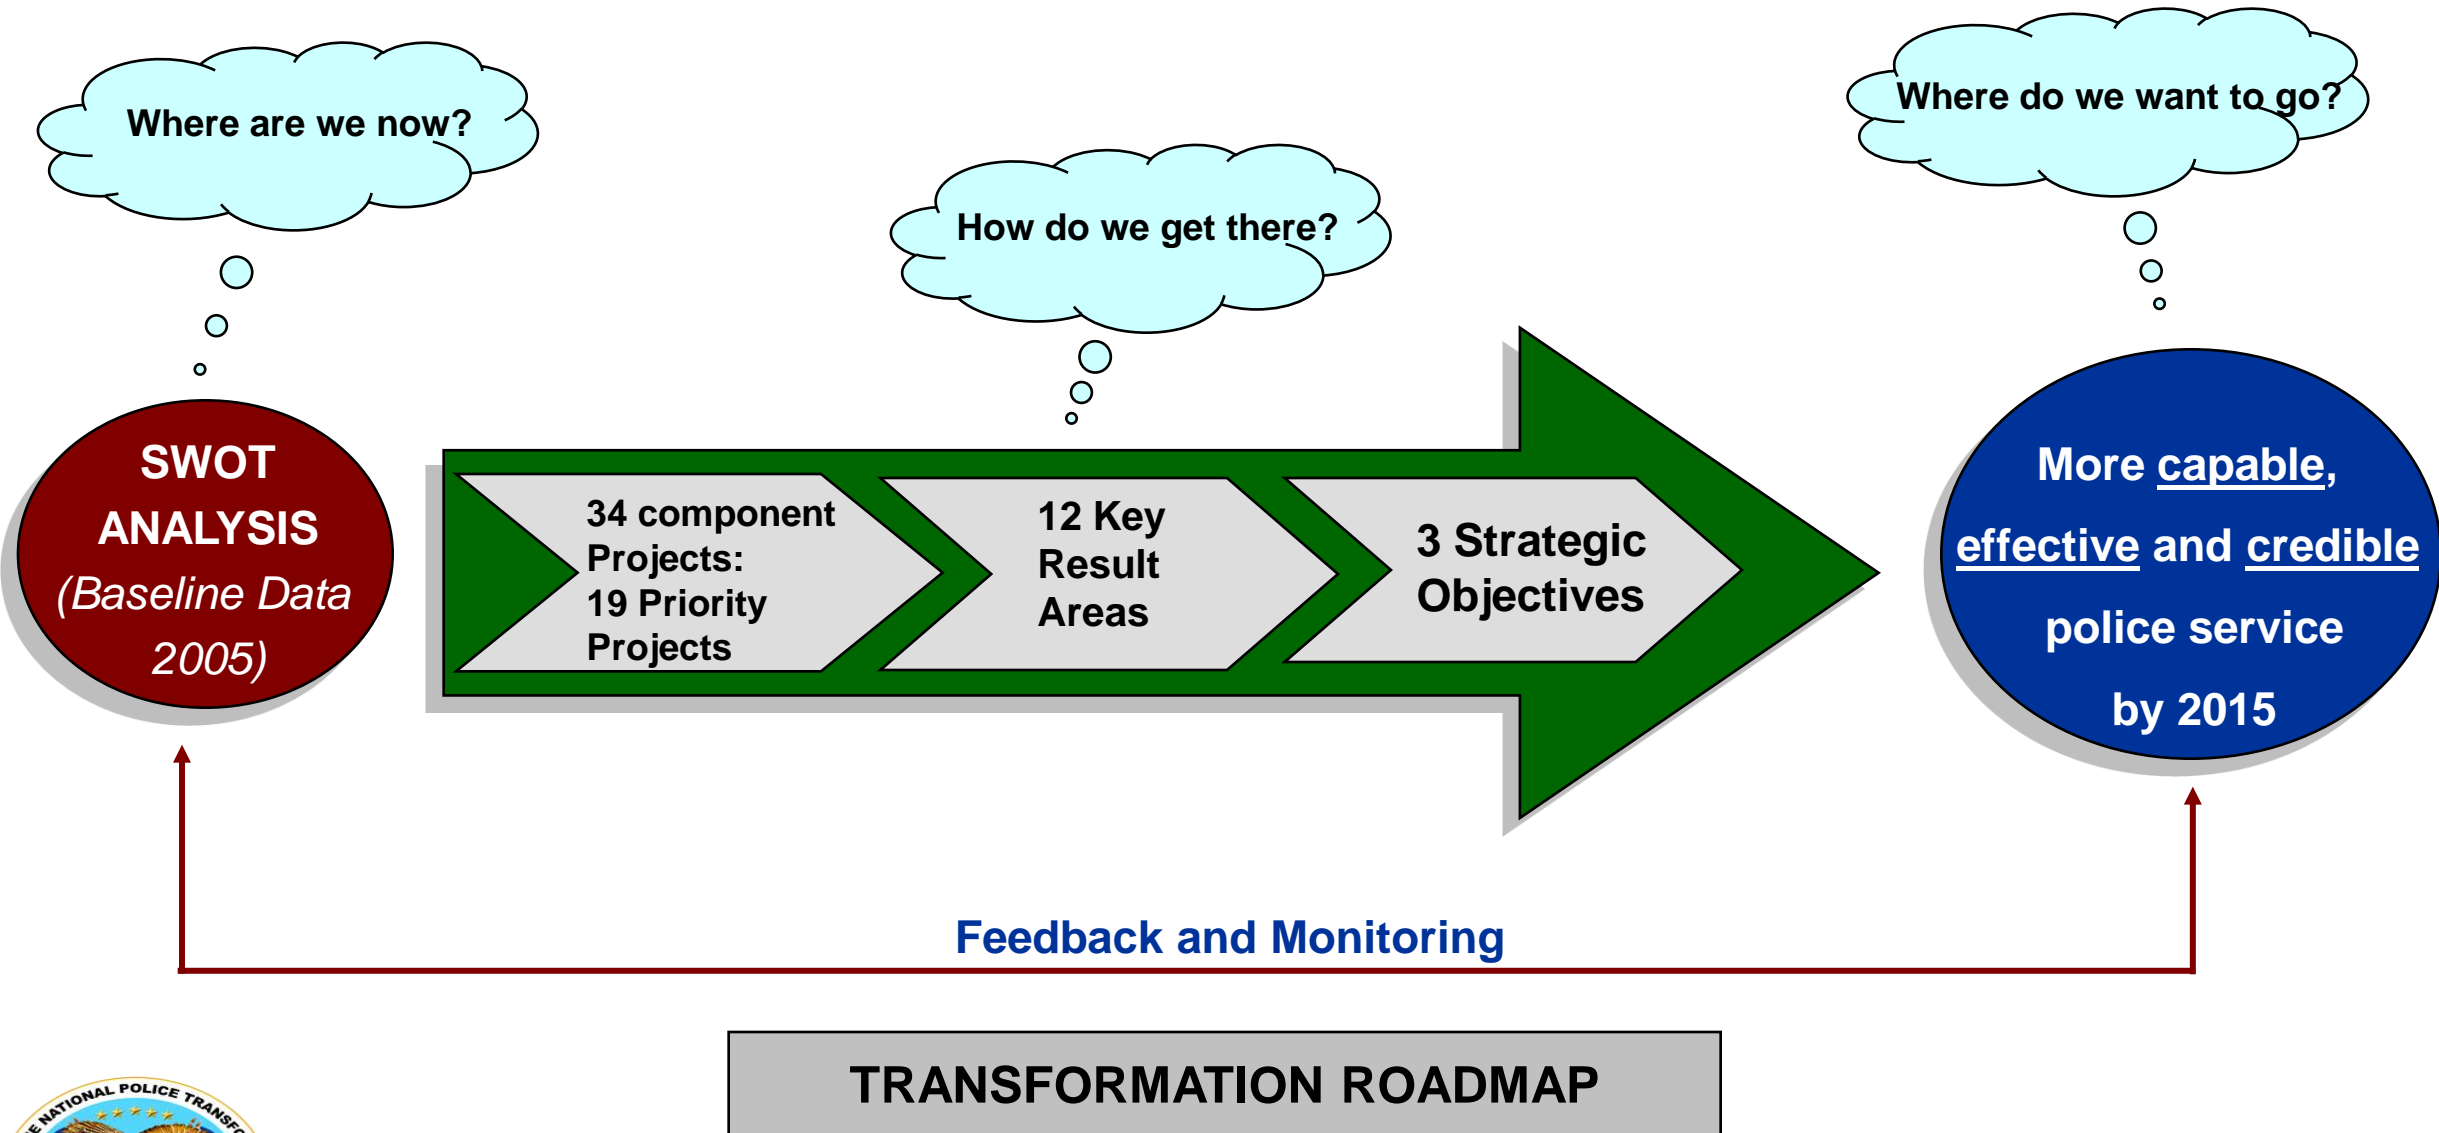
Where are we now?

How do we get there?

Where do we want to go?

SWOT ANALYSIS (Baseline Data 2005)

34 component Projects: 19 Priority Projects

12 Key Result Areas

3 Strategic Objectives

More capable, effective and credible police service by 2015

Feedback and Monitoring

TRANSFORMATION ROADMAP

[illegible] NATIONAL POLICE TRANSF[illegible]